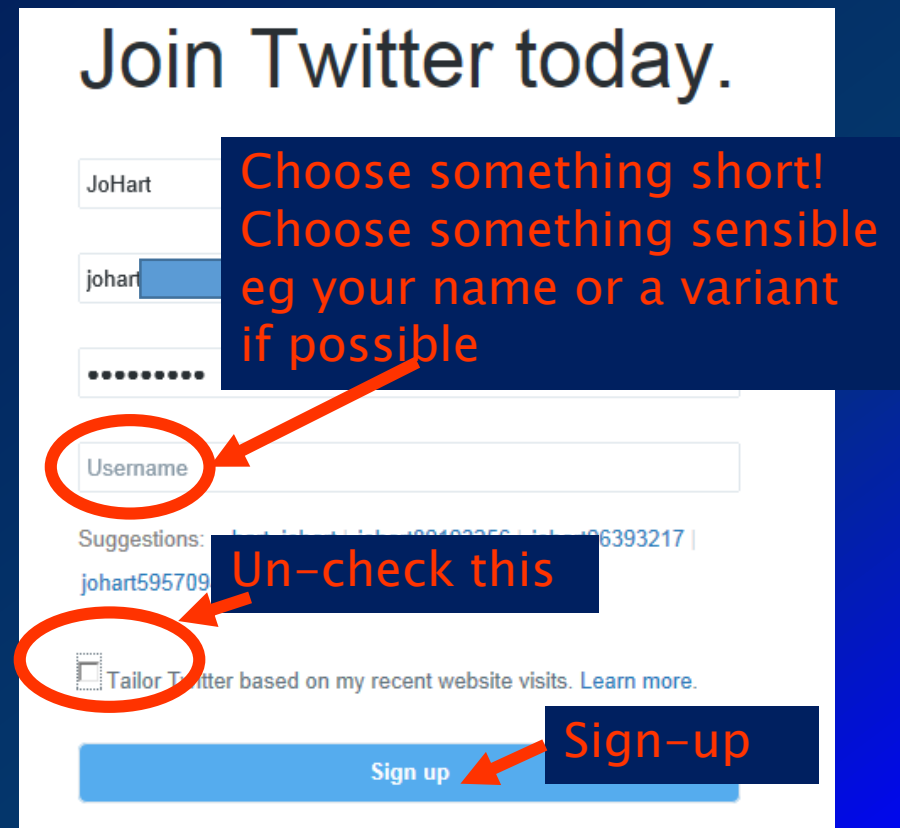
Join Twitter today.

JoHart

johart

•••••••••

Choose something short!
Choose something sensible
eg your name or a variant
if possible

Username

Suggestions: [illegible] | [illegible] | johart96393217 |
johart595709

Un-check this

Tailor Twitter based on my recent website visits. Learn more.

Sign-up

Sign up